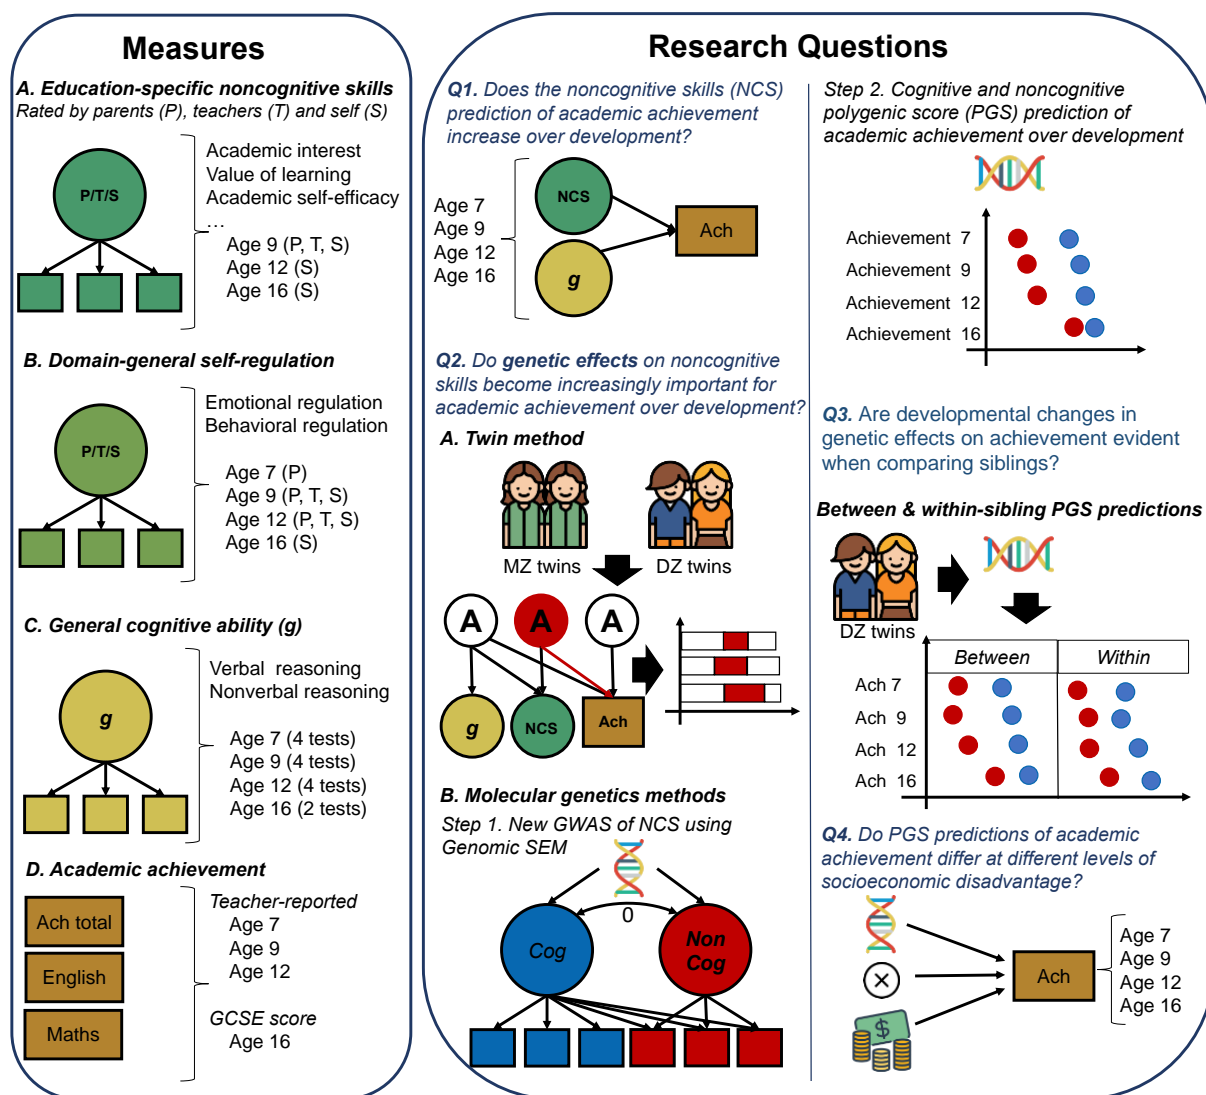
Measures

A. Education-specific noncognitive skills
Rated by parents (P), teachers (T) and self (S)

P/T/S

Academic interest
Value of learning
Academic self-efficacy
...
Age 9 (P, T, S)
Age 12 (S)
Age 16 (S)

B. Domain-general self-regulation

P/T/S

Emotional regulation
Behavioral regulation

Age 7 (P)
Age 9 (P, T, S)
Age 12 (P, T, S)
Age 16 (S)

C. General cognitive ability (g)

g

Verbal reasoning
Nonverbal reasoning

Age 7 (4 tests)
Age 9 (4 tests)
Age 12 (4 tests)
Age 16 (2 tests)

D. Academic achievement

Ach total
English
Maths

Teacher-reported
Age 7
Age 9
Age 12

GCSE score
Age 16

Research Questions

Q1. Does the noncognitive skills (NCS) prediction of academic achievement increase over development?

Age 7
Age 9
Age 12
Age 16

NCS
g
Ach

Q2. Do genetic effects on noncognitive skills become increasingly important for academic achievement over development?

A. Twin method

MZ twins
DZ twins

A
A
A
g
NCS
Ach

B. Molecular genetics methods

Step 1. New GWAS of NCS using Genomic SEM

0
Cog
Non Cog

Step 2. Cognitive and noncognitive polygenic score (PGS) prediction of academic achievement over development

Achievement 7
Achievement 9
Achievement 12
Achievement 16

Q3. Are developmental changes in genetic effects on achievement evident when comparing siblings?

Between & within-sibling PGS predictions

DZ twins

| | Between | Within |
|---|---|---|
| Ach 7 | | |
| Ach 9 | | |
| Ach 12 | | |
| Ach 16 | | |

Q4. Do PGS predictions of academic achievement differ at different levels of socioeconomic disadvantage?

Ach

Age 7
Age 9
Age 12
Age 16